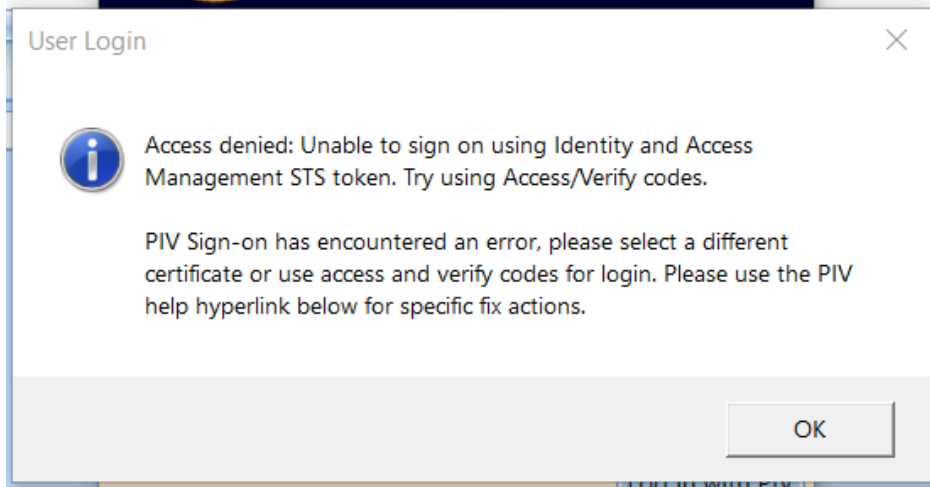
User Login

Access denied: Unable to sign on using Identity and Access Management STS token. Try using Access/Verify codes.

PIV Sign-on has encountered an error, please select a different certificate or use access and verify codes for login. Please use the PIV help hyperlink below for specific fix actions.

OK